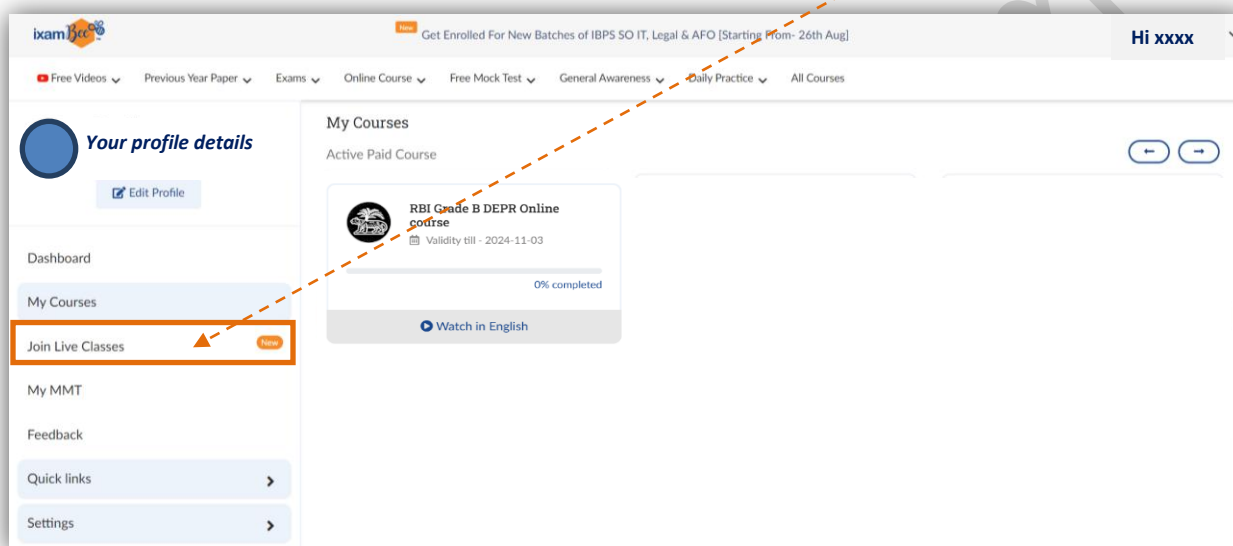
ixamBee

New Get Enrolled For New Batches of IBPS SO IT, Legal & AFO [Starting From- 26th Aug]

Hi xxxx

Free Videos Previous Year Paper Exams Online Course Free Mock Test General Awareness Daily Practice All Courses

Your profile details

Edit Profile

Dashboard

My Courses

Join Live Classes New

My MMT

Feedback

Quick links

Settings

My Courses

Active Paid Course

RBI Grade B DEPR Online course

Validity till - 2024-11-03

0% completed

Watch in English